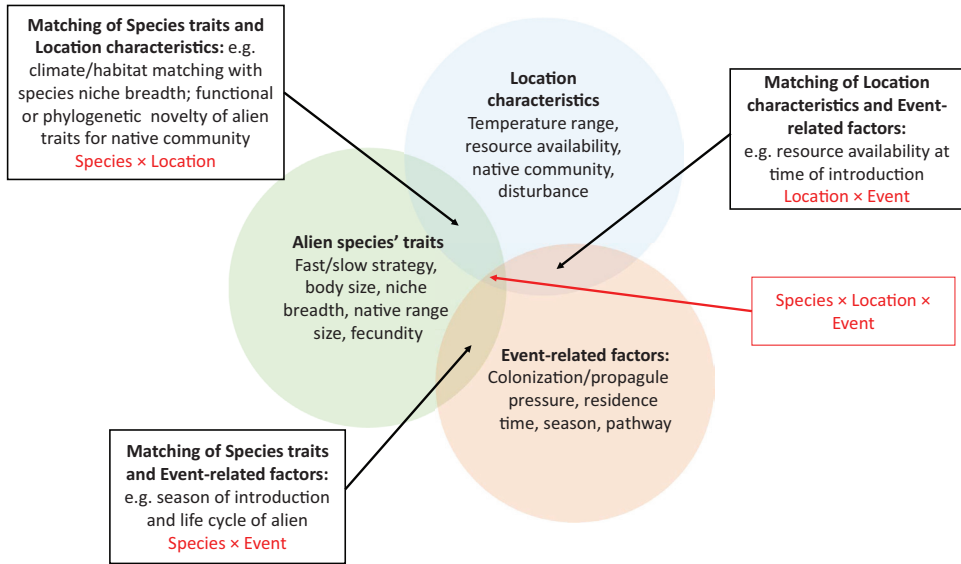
Matching of Species traits and Location characteristics: e.g. climate/habitat matching with species niche breadth; functional or phylogenetic novelty of alien traits for native community
Species × Location

Location characteristics
Temperature range, resource availability, native community, disturbance

Matching of Location characteristics and Event-related factors:
e.g. resource availability at time of introduction
Location × Event

Alien species' traits
Fast/slow strategy, body size, niche breadth, native range size, fecundity

Species × Location × Event

Event-related factors:
Colonization/propagule pressure, residence time, season, pathway

Matching of Species traits and Event-related factors:
e.g. season of introduction and life cycle of alien
Species × Event